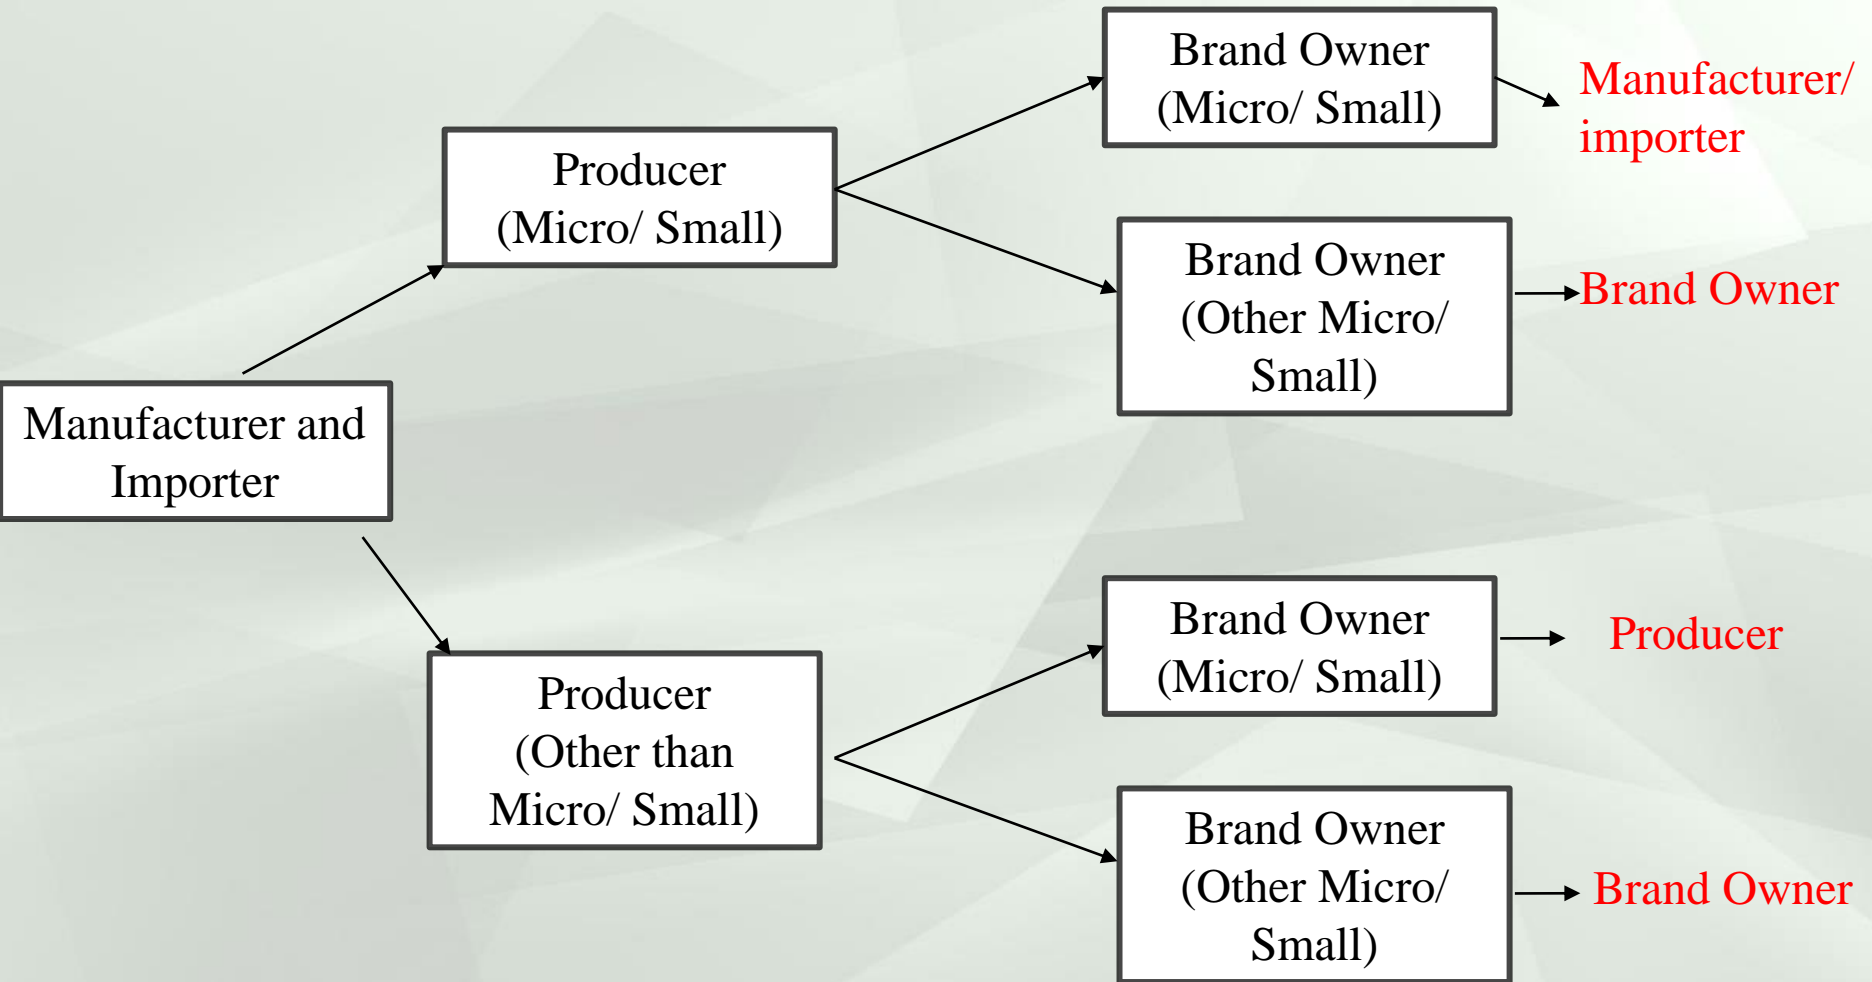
Manufacturer and Importer

Producer (Micro/ Small)

Brand Owner (Micro/ Small)

Manufacturer/ importer

Brand Owner (Other Micro/ Small)

Brand Owner

Producer (Other than Micro/ Small)

Brand Owner (Micro/ Small)

Producer

Brand Owner (Other Micro/ Small)

Brand Owner